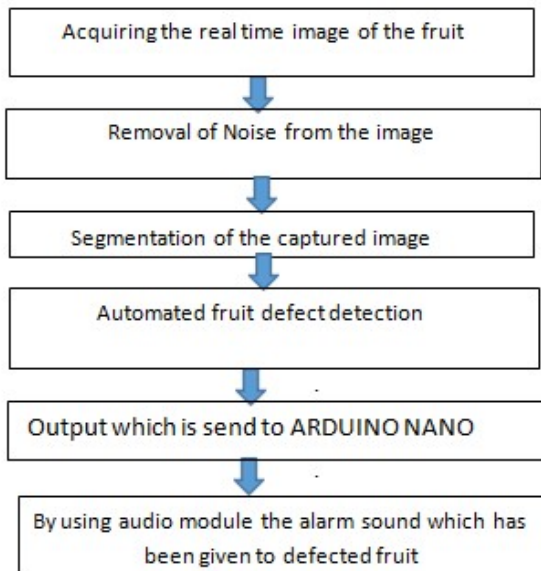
Acquiring the real time image of the fruit

Removal of Noise from the image

Segmentation of the captured image

Automated fruit defect detection

Output which is send to ARDUINO NANO

By using audio module the alarm sound which has been given to defected fruit